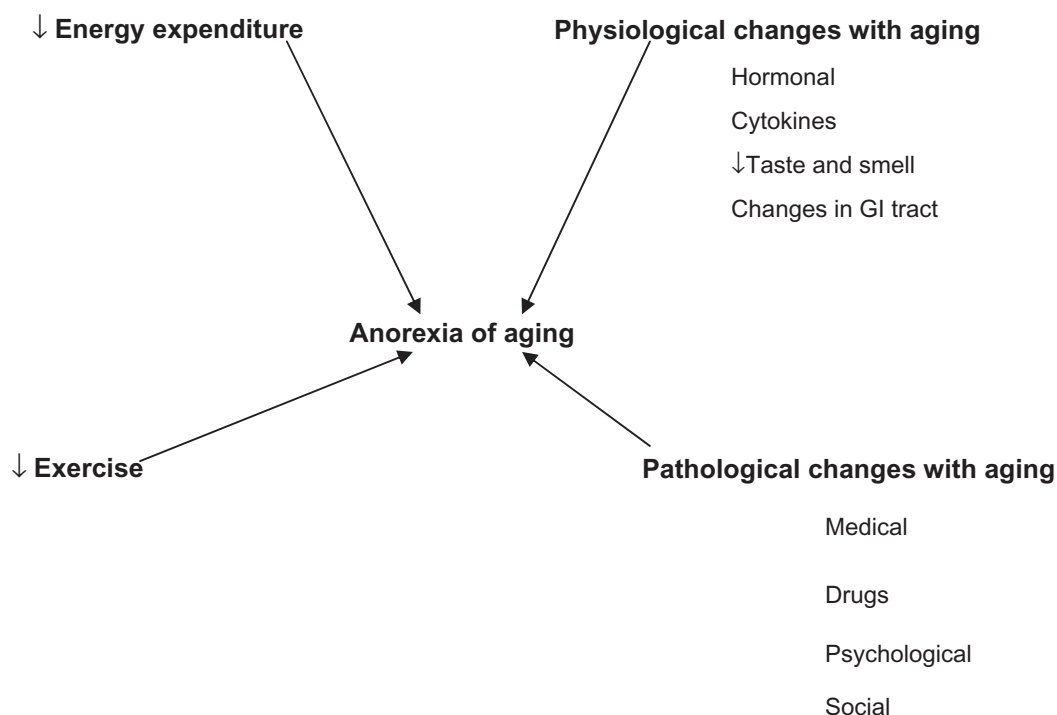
↓ Energy expenditure

Physiological changes with aging

Hormonal

Cytokines

↓Taste and smell

Changes in GI tract

Anorexia of aging

↓ Exercise

Pathological changes with aging

Medical

Drugs

Psychological

Social